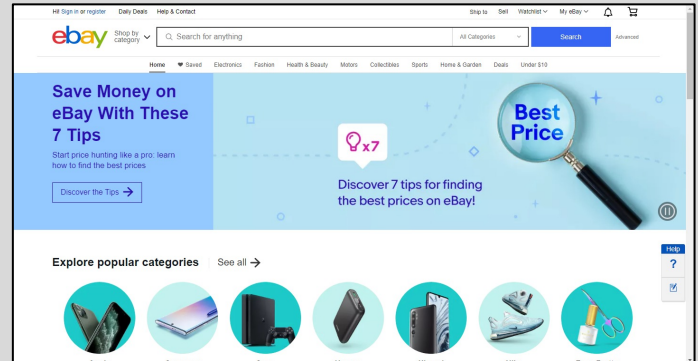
Hi! Sign in or register Daily Deals Help & Contact

Ship to Sell Watchlist My eBay

ebay

Shop by category

Search for anything

All Categories

Search

Advanced

Home Saved Electronics Fashion Health & Beauty Motors Collectibles Sports Home & Garden Deals Under $10

Save Money on eBay With These 7 Tips

Start price hunting like a pro: learn how to find the best prices

Discover the Tips

x7

Discover 7 tips for finding the best prices on eBay!

Best Price

Explore popular categories

See all

Help

?